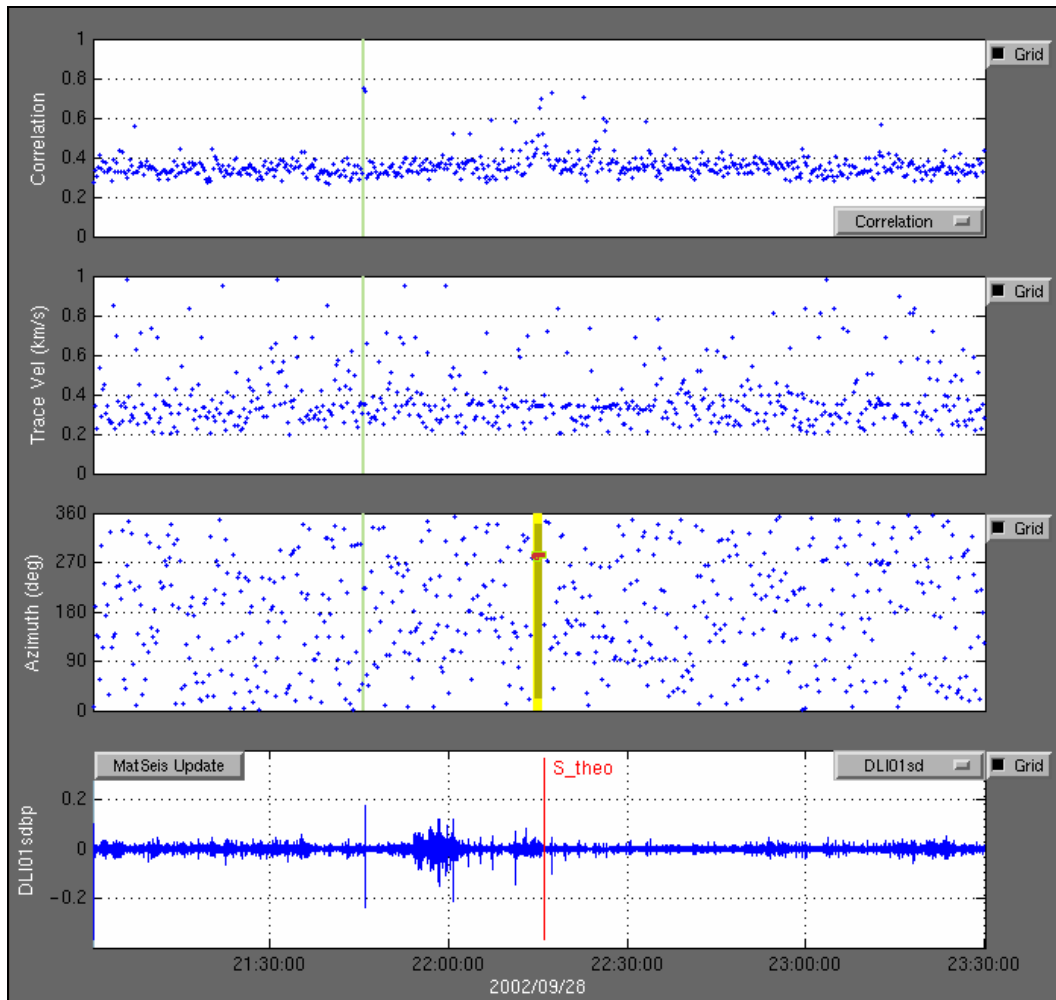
1
0.8
0.6
0.4
0.2
0
Correlation
Grid
Correlation

1
0.8
0.6
0.4
0.2
0
Trace Vel (km/s)
Grid

360
270
180
90
0
Azimuth (deg)
Grid

MatSeis Update
S_theo
DLI01sd
Grid
0.2
0
-0.2
DLI01sdbp
21:30:00
22:00:00
22:30:00
23:00:00
23:30:00
2002/09/28